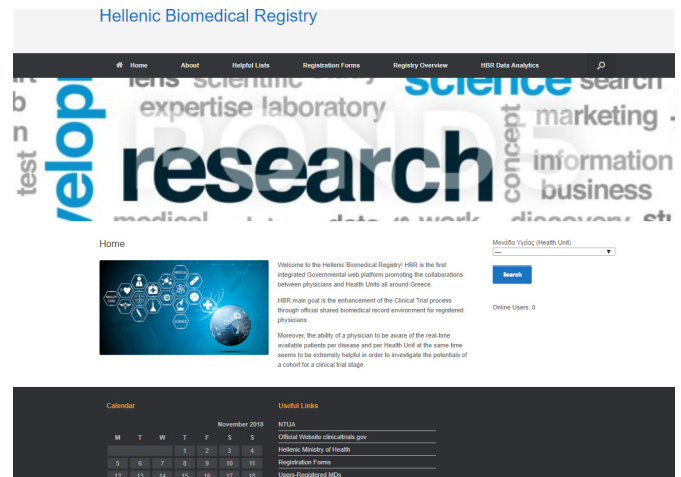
Hellenic Biomedical Registry

Home About Helpful Lists Registration Forms Registry Overview HBR Data Analytics

lens scientific science search
expertise laboratory marketing
velop test research concept information business
medical data work discovery

Home

Welcome to the Hellenic Biomedical Registry! HBR is the first integrated Governmental web platform promoting the collaborations between physicians and Health Units all around Greece.

HBR main goal is the enhancement of the Clinical Trial process through official shared biomedical record environment for registered physicians.

Moreover, the ability of a physician to be aware of the real-time available patients per disease and per Health Unit at the same time seems to be extremely helpful in order to investigate the potentials of a cohort for a clinical trial stage.

Μονάδα Υγείας (Health Unit)
---
Search

Online Users: 0

Calendar

November 2018

| M | T | W | T | F | S | S |
|---|---|---|---|---|---|---|
| | | | 1 | 2 | 3 | 4 |
| 5 | 6 | 7 | 8 | 9 | 10 | 11 |
| 12 | 13 | 14 | 15 | 16 | 17 | 18 |

Useful Links

NTUA
Official Website clinicaltrials.gov
Hellenic Ministry of Health
Registration Forms
Users-Registered MDs